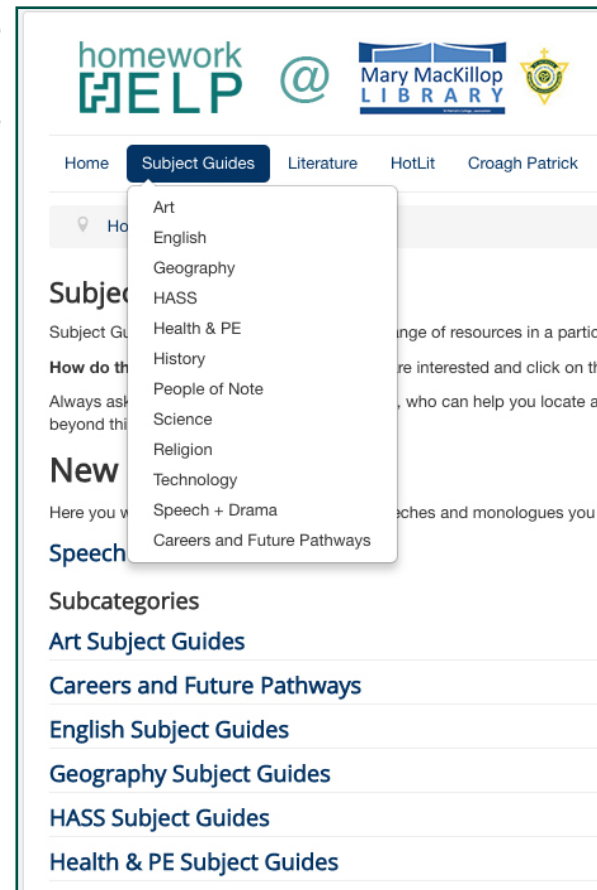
homework HELP @ Mary MacKillop LIBRARY

Home | Subject Guides | Literature | HotLit | Croagh Patrick

Art
English
Geography
HASS
Health & PE
History
People of Note
Science
Religion
Technology
Speech + Drama
Careers and Future Pathways

Ho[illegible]

Subje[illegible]

Subject Gu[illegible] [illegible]ange of resources in a partic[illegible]

How do th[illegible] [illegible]re interested and click on th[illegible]

Always ask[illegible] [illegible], who can help you locate a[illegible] beyond thi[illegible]

New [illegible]

Here you w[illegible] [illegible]eches and monologues you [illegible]

Speech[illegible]

Subcategories

Art Subject Guides

Careers and Future Pathways

English Subject Guides

Geography Subject Guides

HASS Subject Guides

Health & PE Subject Guides